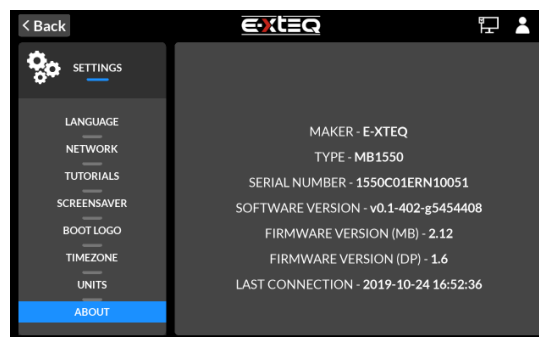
< Back

E-XTEQ

SETTINGS

LANGUAGE
NETWORK
TUTORIALS
SCREENSAVER
BOOT LOGO
TIMEZONE
UNITS
ABOUT

MAKER - E-XTEQ
TYPE - MB1550
SERIAL NUMBER - 1550C01ERN10051
SOFTWARE VERSION - v0.1-402-g5454408
FIRMWARE VERSION (MB) - 2.12
FIRMWARE VERSION (DP) - 1.6
LAST CONNECTION - 2019-10-24 16:52:36